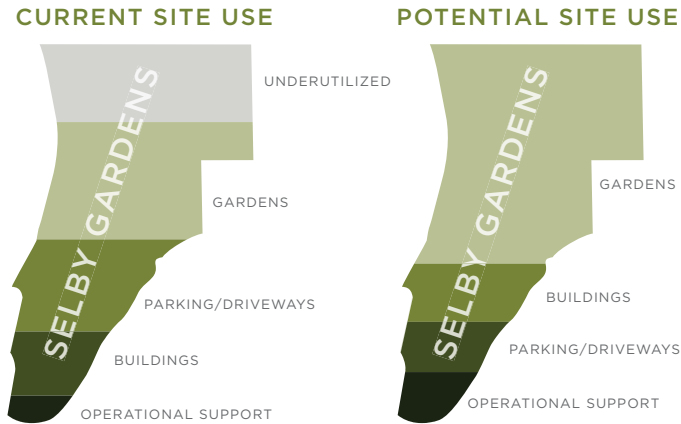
CURRENT SITE USE

SELBY GARDENS

UNDERUTILIZED

GARDENS

PARKING/DRIVEWAYS

BUILDINGS

OPERATIONAL SUPPORT

POTENTIAL SITE USE

SELBY GARDENS

GARDENS

BUILDINGS

PARKING/DRIVEWAYS

OPERATIONAL SUPPORT